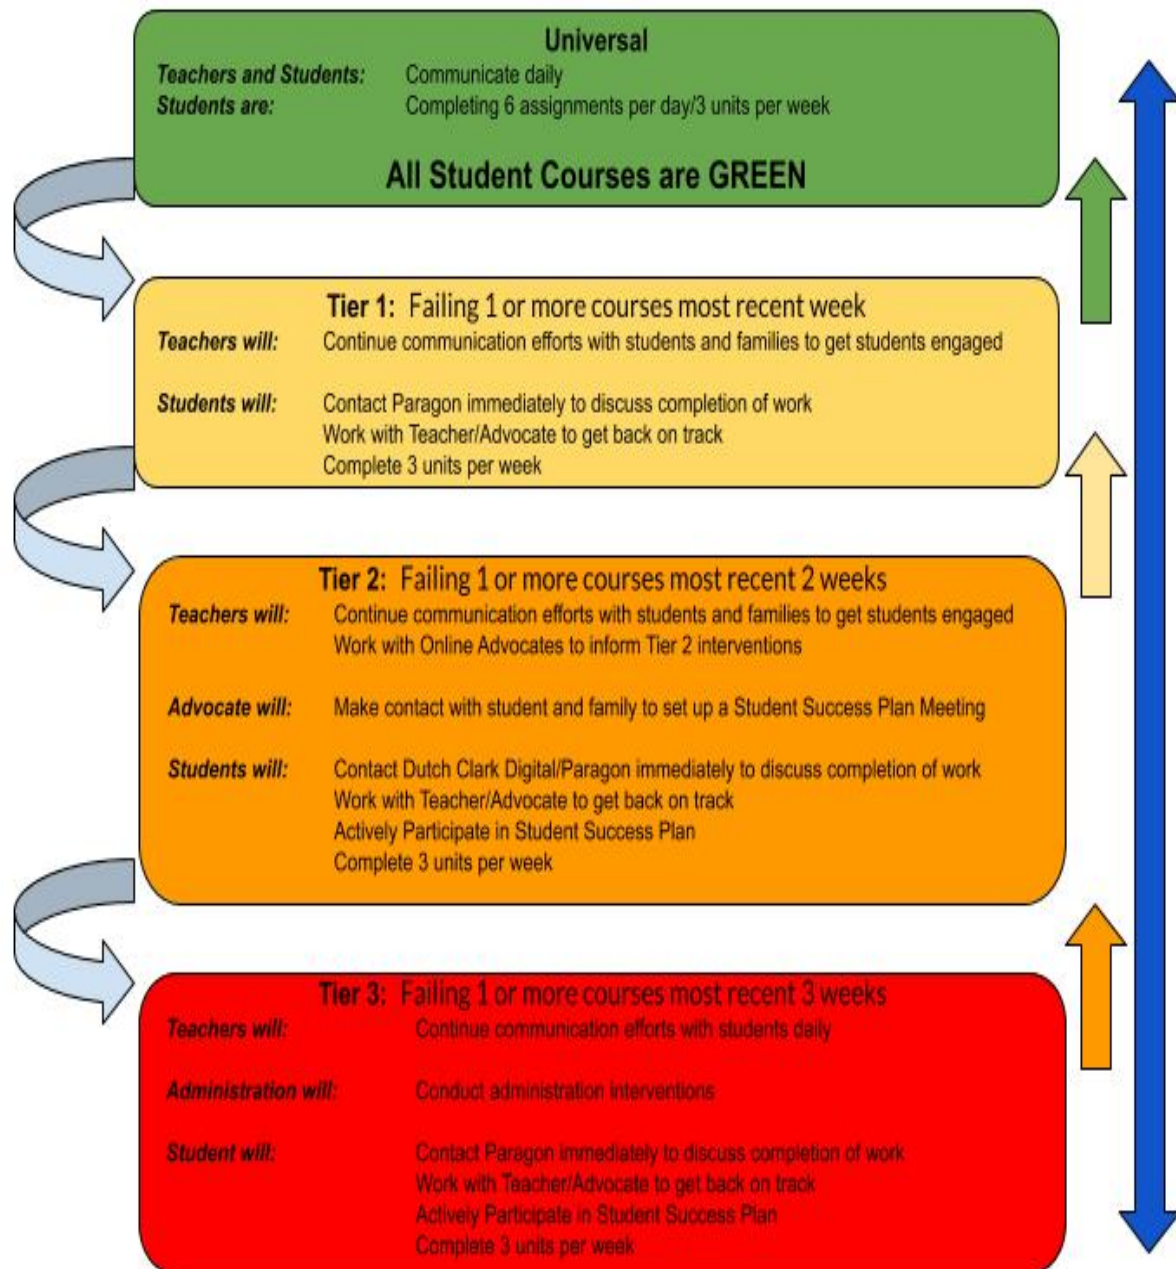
Universal

Teachers and Students: Communicate daily
Students are: Completing 6 assignments per day/3 units per week

All Student Courses are GREEN

Tier 1: Failing 1 or more courses most recent week

Teachers will: Continue communication efforts with students and families to get students engaged

Students will: Contact Paragon immediately to discuss completion of work
Work with Teacher/Advocate to get back on track
Complete 3 units per week

Tier 2: Failing 1 or more courses most recent 2 weeks

Teachers will: Continue communication efforts with students and families to get students engaged
Work with Online Advocates to inform Tier 2 interventions

Advocate will: Make contact with student and family to set up a Student Success Plan Meeting

Students will: Contact Dutch Clark Digital/Paragon immediately to discuss completion of work
Work with Teacher/Advocate to get back on track
Actively Participate in Student Success Plan
Complete 3 units per week

Tier 3: Failing 1 or more courses most recent 3 weeks

Teachers will: Continue communication efforts with students daily

Administration will: Conduct administration interventions

Student will: Contact Paragon immediately to discuss completion of work
Work with Teacher/Advocate to get back on track
Actively Participate in Student Success Plan
Complete 3 units per week